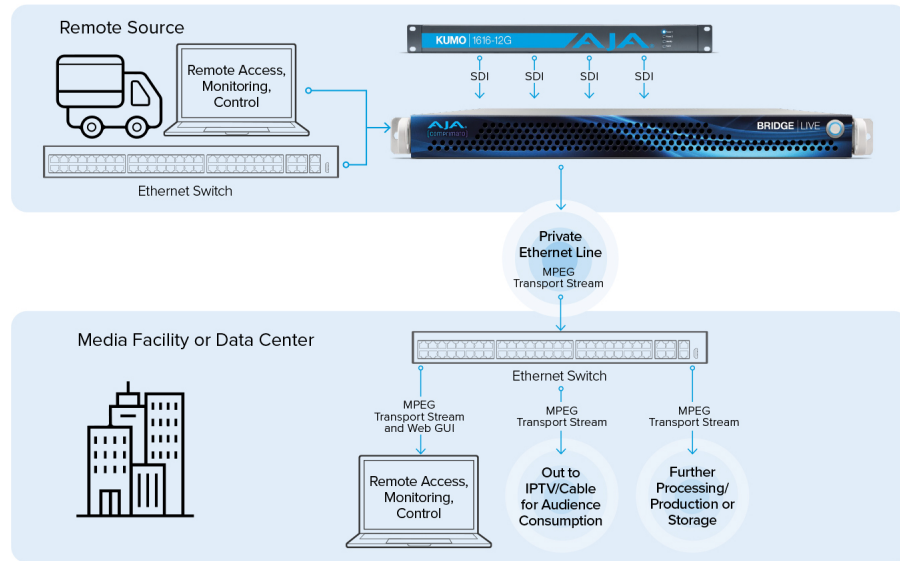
Remote Source

KUMO 1616-12G

AJA

Remote Access, Monitoring, Control

SDI SDI SDI SDI

AJA

BRIDGE LIVE

Ethernet Switch

Private Ethernet Line

MPEG Transport Stream

Media Facility or Data Center

Ethernet Switch

MPEG Transport Stream and Web GUI

MPEG Transport Stream

MPEG Transport Stream

Remote Access, Monitoring, Control

Out to IPTV/Cable for Audience Consumption

Further Processing/ Production or Storage